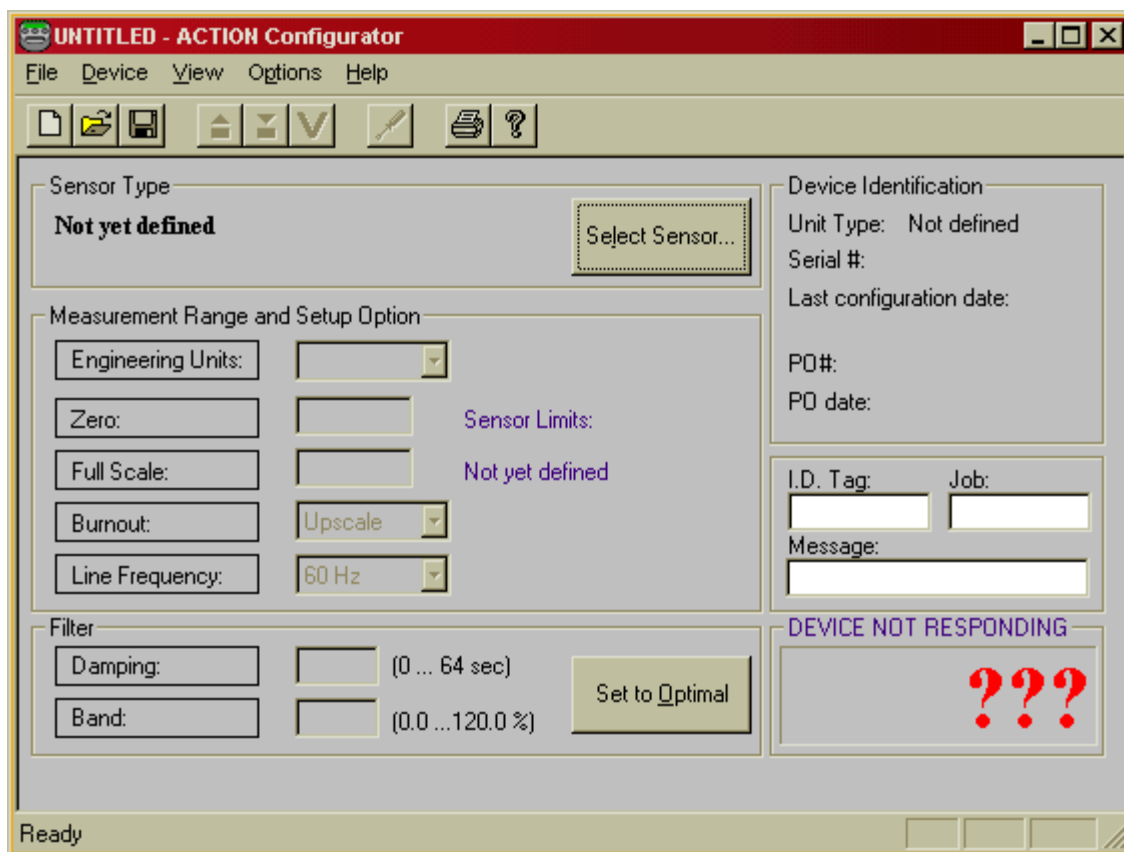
UNTITLED - ACTION Configurator

File Device View Options Help

Sensor Type

Not yet defined

Select Sensor...

Device Identification

Unit Type: Not defined

Serial #:

Last configuration date:

PO#:

PO date:

Measurement Range and Setup Option

Engineering Units:

Zero:

Sensor Limits:

Full Scale:

Not yet defined

Burnout: Upscale

Line Frequency: 60 Hz

I.D. Tag:

Job:

Message:

Filter

Damping: (0 ... 64 sec)

Band: (0.0 ...120.0 %)

Set to Optimal

DEVICE NOT RESPONDING

???

Ready